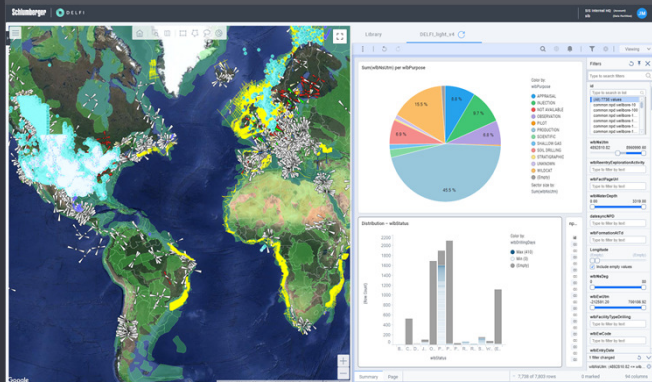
Schlumberger | DELFI

Library
DELFI_light_v4

Sum(wllbNetAm) per wllbPurpose

15.5 %
6.6 %
8.7 %
8.6 %
4.9 %
45.5 %

Color by
wllbPurpose
APPRAISAL
INJECTION
NOT AVAILABLE
OBSERVATION
PILOT
PRODUCTION
SCIENTIFIC
SHALLOW GAS
SOIL DRILLING
STRATIGRAPHIC
UNKNOWN
WILDCAT
(Empty)
Sector size by
Sum(wllbNetAm)

Distribution – wllbStatus

2400
2200
2000
1800
1600
1400
1200
1000
800
600
400
200
0

(Row Count)

wllbStatus

Color by
wllbDrillingDays
Max (413)
Min (0)
(Empty)

Filters
Type to search filters

Viewing

wllbNsDeg
wllbFactPageUrl
wllbEntryDate
wllbKellyBushElev
wllbFacilityTypeDrilling
wllbEwDeg
wllbWaterDepth
wllbFormationAtTd
Include empty values

Summary
Page

7,726 of 7,853 rows
54 columns

Google